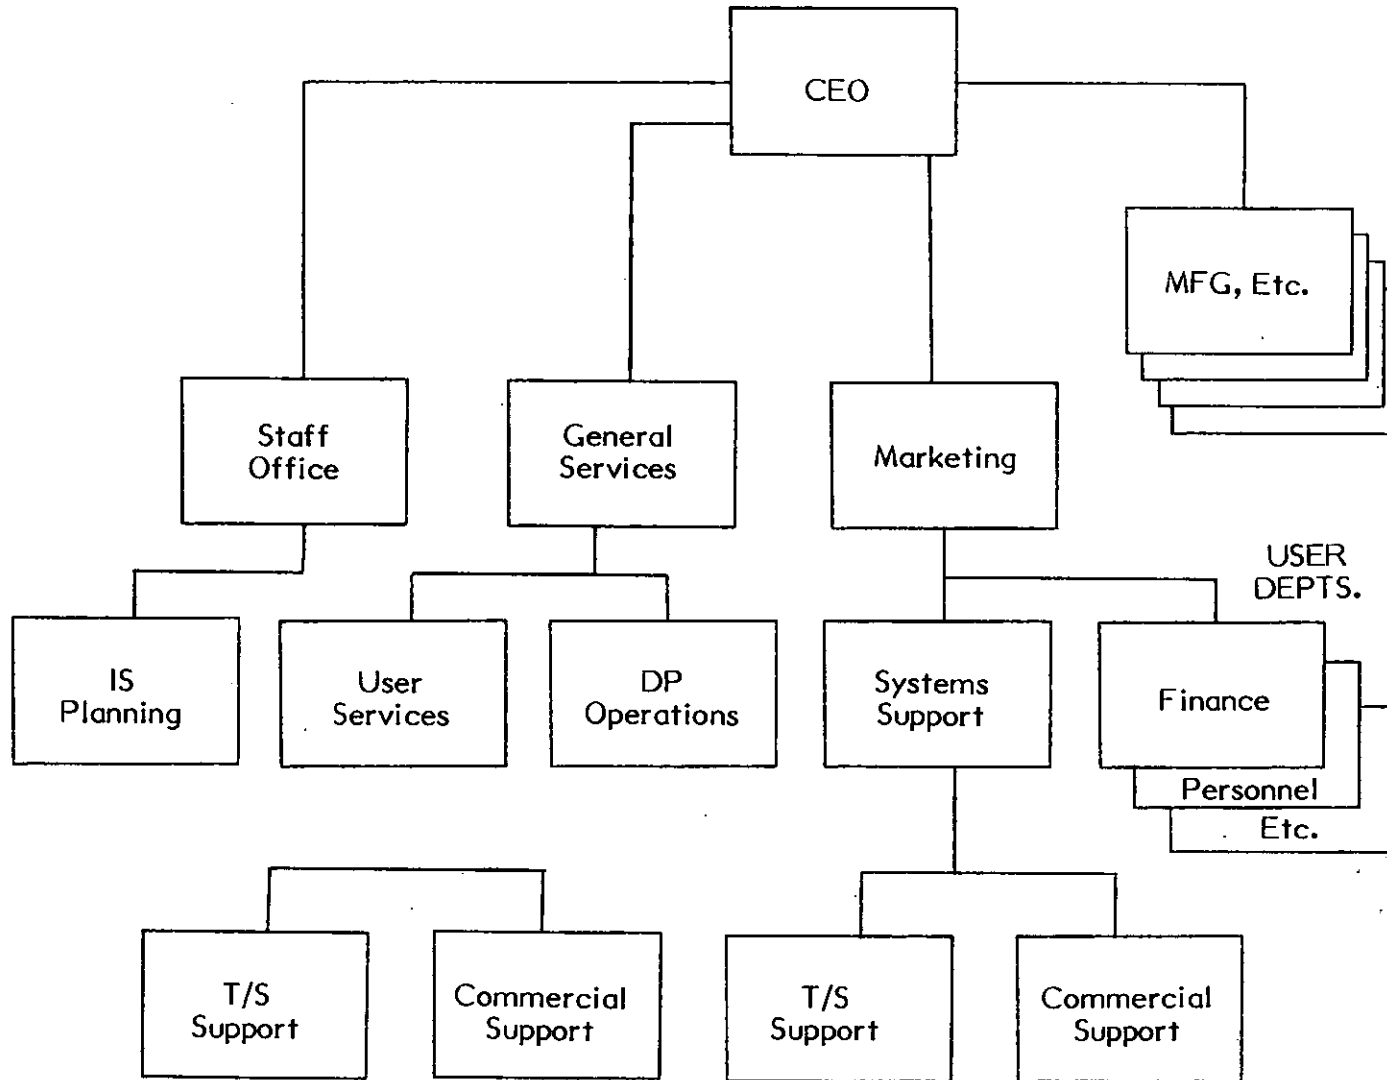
CEO

MFG, Etc.

Staff Office

General Services

Marketing

USER DEPTS.

IS Planning

User Services

DP Operations

Systems Support

Finance

Personnel

Etc.

T/S Support

Commercial Support

T/S Support

Commercial Support